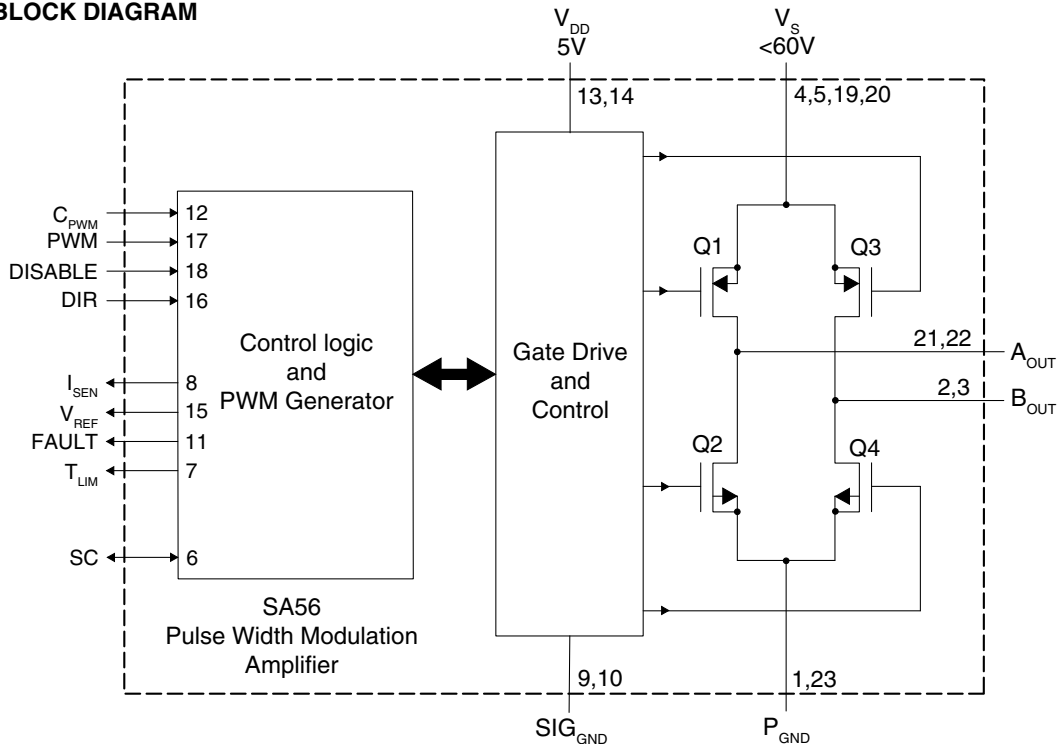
BLOCK DIAGRAM

$V_{DD}$
5V

13,14

$V_S$
<60V

4,5,19,20

$C_{PWM}$ 12
PWM 17
DISABLE 18
DIR 16

Control logic
and
PWM Generator

$I_{SEN}$ 8
$V_{REF}$ 15
FAULT 11
$T_{LIM}$ 7

SC 6

SA56
Pulse Width Modulation
Amplifier

Gate Drive
and
Control

Q1

Q3

21,22 $A_{OUT}$

2,3 $B_{OUT}$

Q2

Q4

9,10
$SIG_{GND}$

1,23
$P_{GND}$